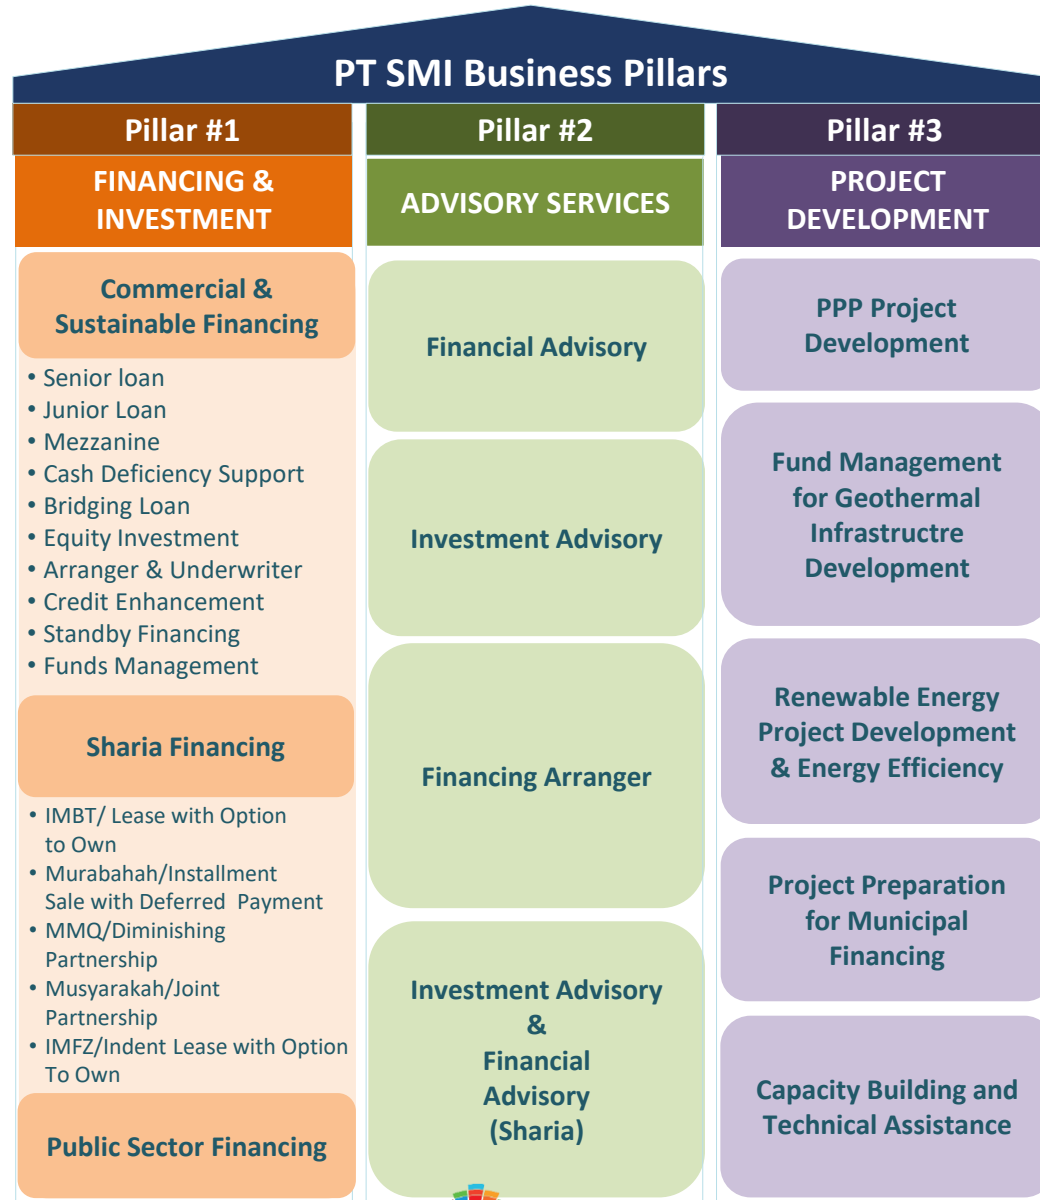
PT SMI Business Pillars

Pillar #1

FINANCING & INVESTMENT

Commercial & Sustainable Financing

• Senior loan
• Junior Loan
• Mezzanine
• Cash Deficiency Support
• Bridging Loan
• Equity Investment
• Arranger & Underwriter
• Credit Enhancement
• Standby Financing
• Funds Management

Sharia Financing

• IMBT/ Lease with Option to Own
• Murabahah/Installment Sale with Deferred Payment
• MMQ/Diminishing Partnership
• Musyarakah/Joint Partnership
• IMFZ/Indent Lease with Option To Own

Public Sector Financing

Pillar #2

ADVISORY SERVICES

Financial Advisory

Investment Advisory

Financing Arranger

Investment Advisory & Financial Advisory (Sharia)

Pillar #3

PROJECT DEVELOPMENT

PPP Project Development

Fund Management for Geothermal Infrastructre Development

Renewable Energy Project Development & Energy Efficiency

Project Preparation for Municipal Financing

Capacity Building and Technical Assistance